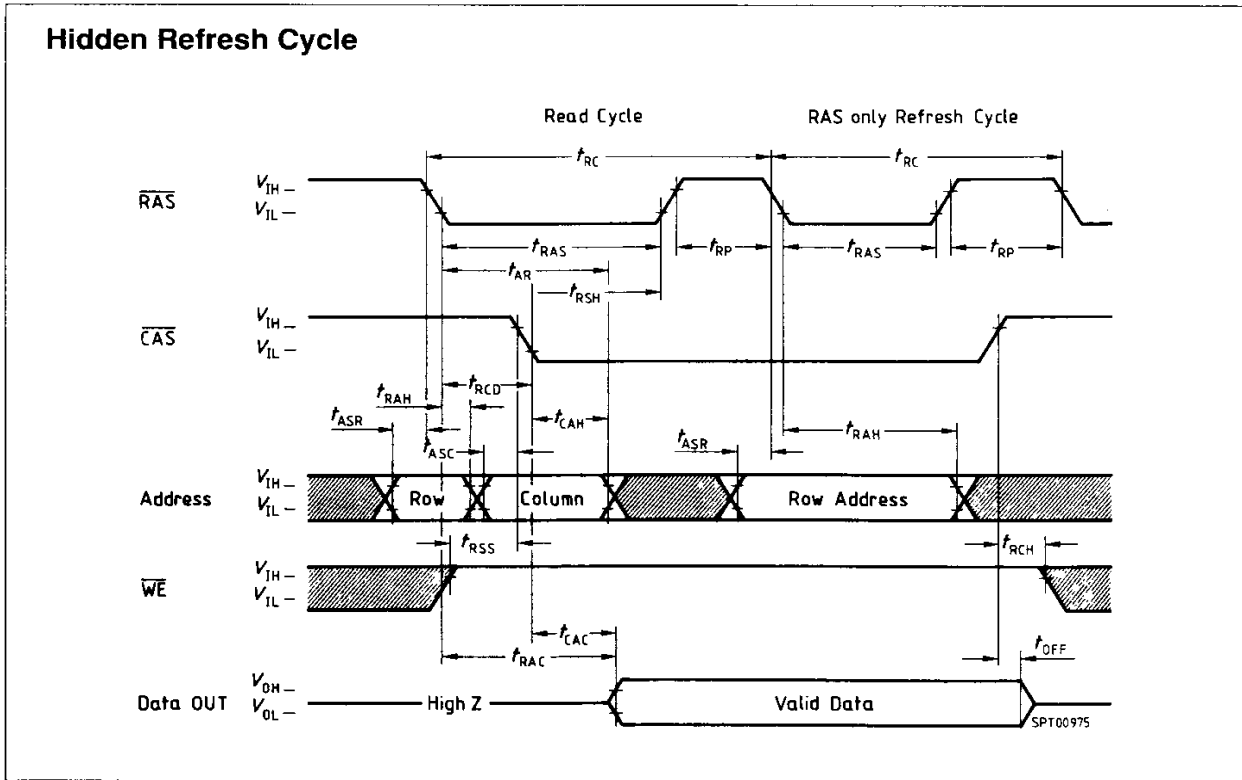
Hidden Refresh Cycle

Read Cycle

RAS only Refresh Cycle

$t_{RC}$

$t_{RC}$

$\overline{RAS}$

$V_{IH}$ –

$V_{IL}$ –

$t_{RAS}$

$t_{RP}$

$t_{RAS}$

$t_{RP}$

$t_{AR}$

$t_{RSH}$

$\overline{CAS}$

$V_{IH}$ –

$V_{IL}$ –

$t_{RAH}$

$t_{RCD}$

$t_{ASR}$

$t_{CAH}$

$t_{ASC}$

$t_{ASR}$

$t_{RAH}$

Address

$V_{IH}$ –

$V_{IL}$ –

Row

Column

Row Address

$t_{RSS}$

$t_{RCH}$

$\overline{WE}$

$V_{IH}$ –

$V_{IL}$ –

$t_{CAC}$

$t_{RAC}$

$t_{OFF}$

Data OUT

$V_{OH}$ –

$V_{OL}$ –

High Z

Valid Data

SPT00975